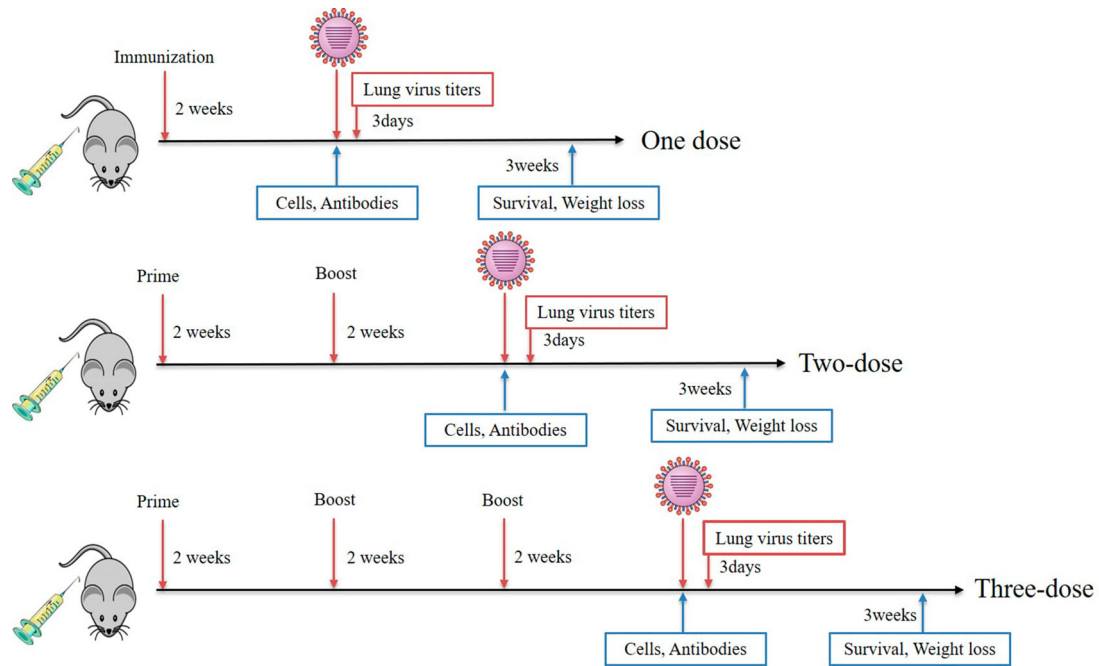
Immunization

2 weeks

Lung virus titers

3days

One dose

3weeks

Cells, Antibodies

Survival, Weight loss

Prime

Boost

2 weeks

2 weeks

Lung virus titers

3days

Two-dose

3weeks

Cells, Antibodies

Survival, Weight loss

Prime

Boost

Boost

2 weeks

2 weeks

2 weeks

Lung virus titers

3days

Three-dose

3weeks

Cells, Antibodies

Survival, Weight loss